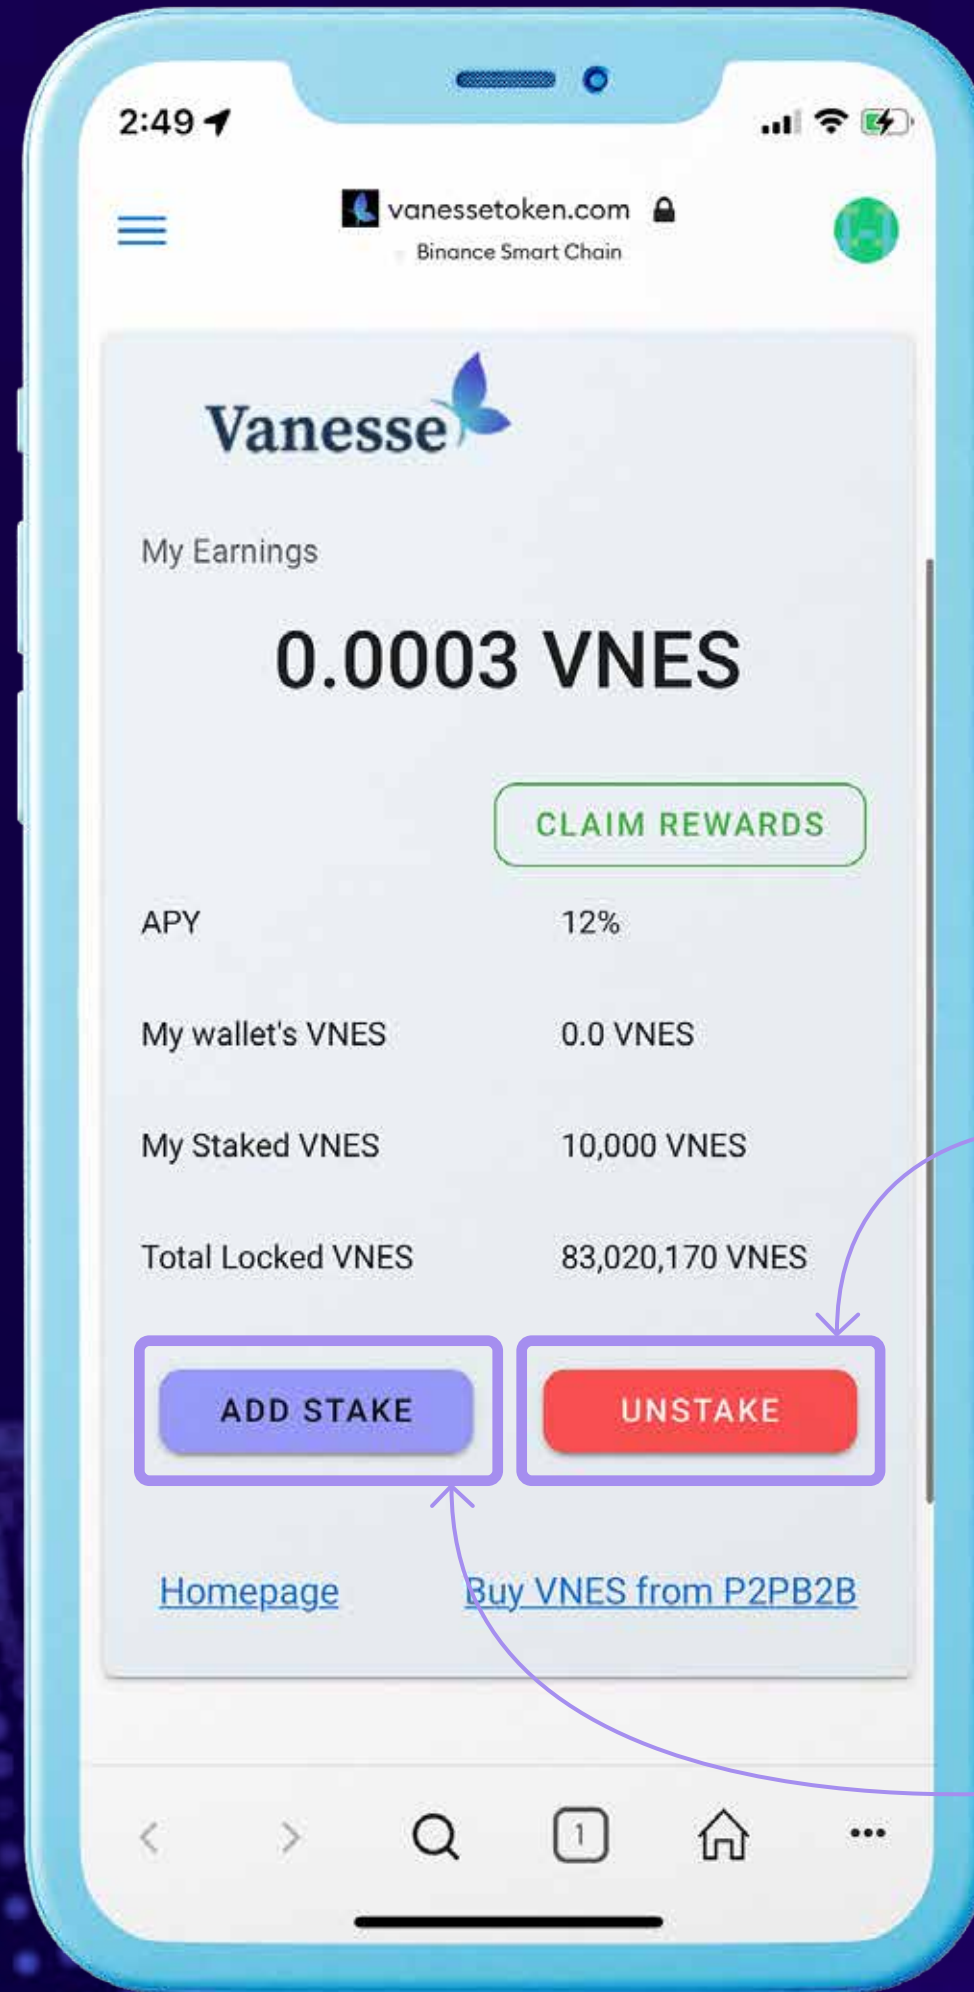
2:49

vanessetoken.com

Binance Smart Chain

Vanesse

My Earnings

0.0003 VNES

CLAIM REWARDS

| APY | 12% |
|---|---|
| My wallet's VNES | 0.0 VNES |
| My Staked VNES | 10,000 VNES |
| Total Locked VNES | 83,020,170 VNES |

ADD STAKE

UNSTAKE

Homepage

Buy VNES from P2PB2B

1